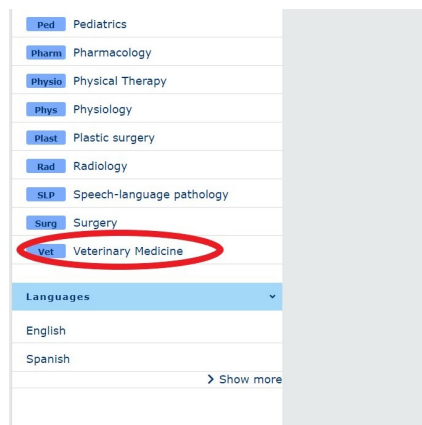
Ped Pediatrics
Pharm Pharmacology
Physio Physical Therapy
Phys Physiology
Plast Plastic surgery
Rad Radiology
SLP Speech-language pathology
Surg Surgery
Vet Veterinary Medicine

Languages

English
Spanish
> Show more